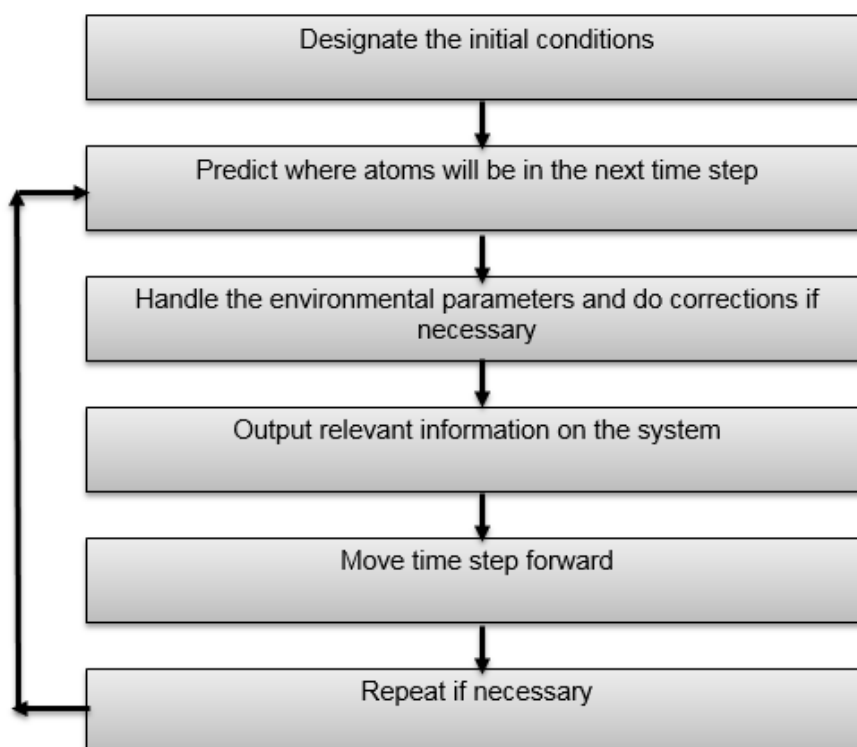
Designate the initial conditions

Predict where atoms will be in the next time step

Handle the environmental parameters and do corrections if necessary

Output relevant information on the system

Move time step forward

Repeat if necessary